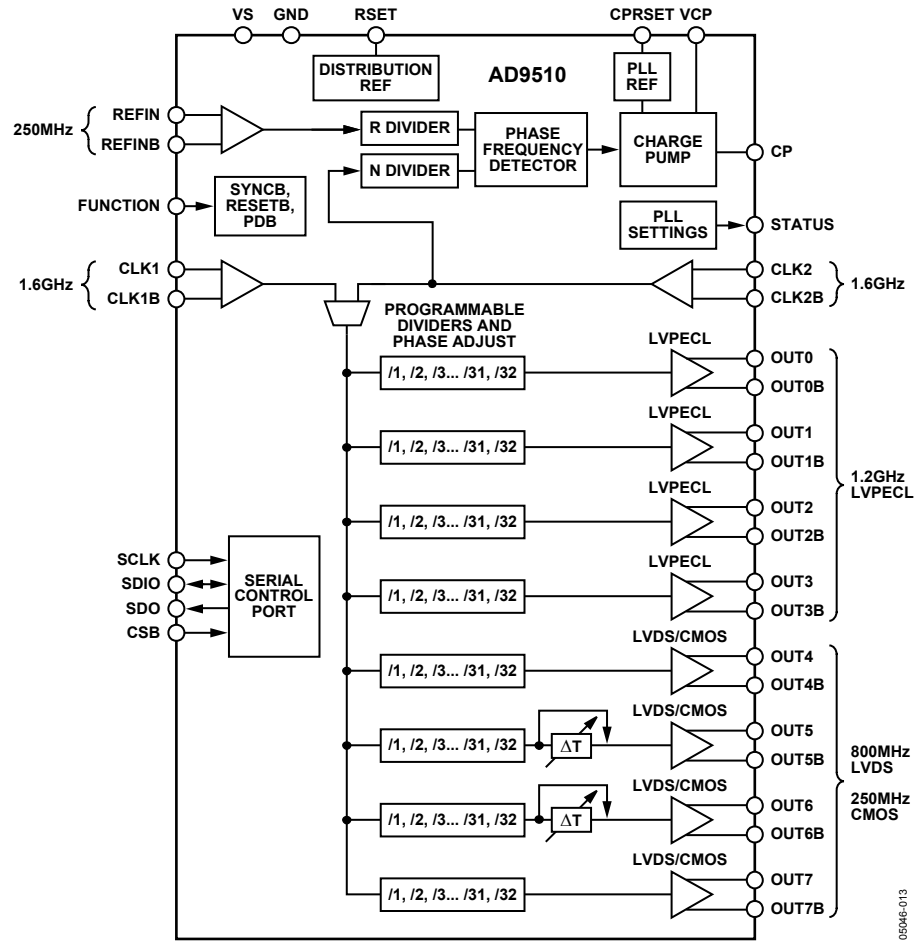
VS GND RSET CPRSET VCP

DISTRIBUTION REF

AD9510

PLL REF

250MHz REFIN REFINB

R DIVIDER

N DIVIDER

PHASE FREQUENCY DETECTOR

CHARGE PUMP

CP

FUNCTION

SYNCB, RESETB, PDB

PLL SETTINGS

STATUS

1.6GHz CLK1 CLK1B

CLK2 CLK2B 1.6GHz

PROGRAMMABLE DIVIDERS AND PHASE ADJUST

LVPECL
/1, /2, /3... /31, /32
OUT0 OUT0B

LVPECL
/1, /2, /3... /31, /32
OUT1 OUT1B

LVPECL
/1, /2, /3... /31, /32
OUT2 OUT2B

1.2GHz LVPECL

SCLK SDIO SDO CSB

SERIAL CONTROL PORT

LVPECL
/1, /2, /3... /31, /32
OUT3 OUT3B

LVDS/CMOS
/1, /2, /3... /31, /32
OUT4 OUT4B

LVDS/CMOS
/1, /2, /3... /31, /32 $\Delta T$
OUT5 OUT5B

800MHz LVDS

LVDS/CMOS
/1, /2, /3... /31, /32 $\Delta T$
OUT6 OUT6B

250MHz CMOS

LVDS/CMOS
/1, /2, /3... /31, /32
OUT7 OUT7B

05046-013